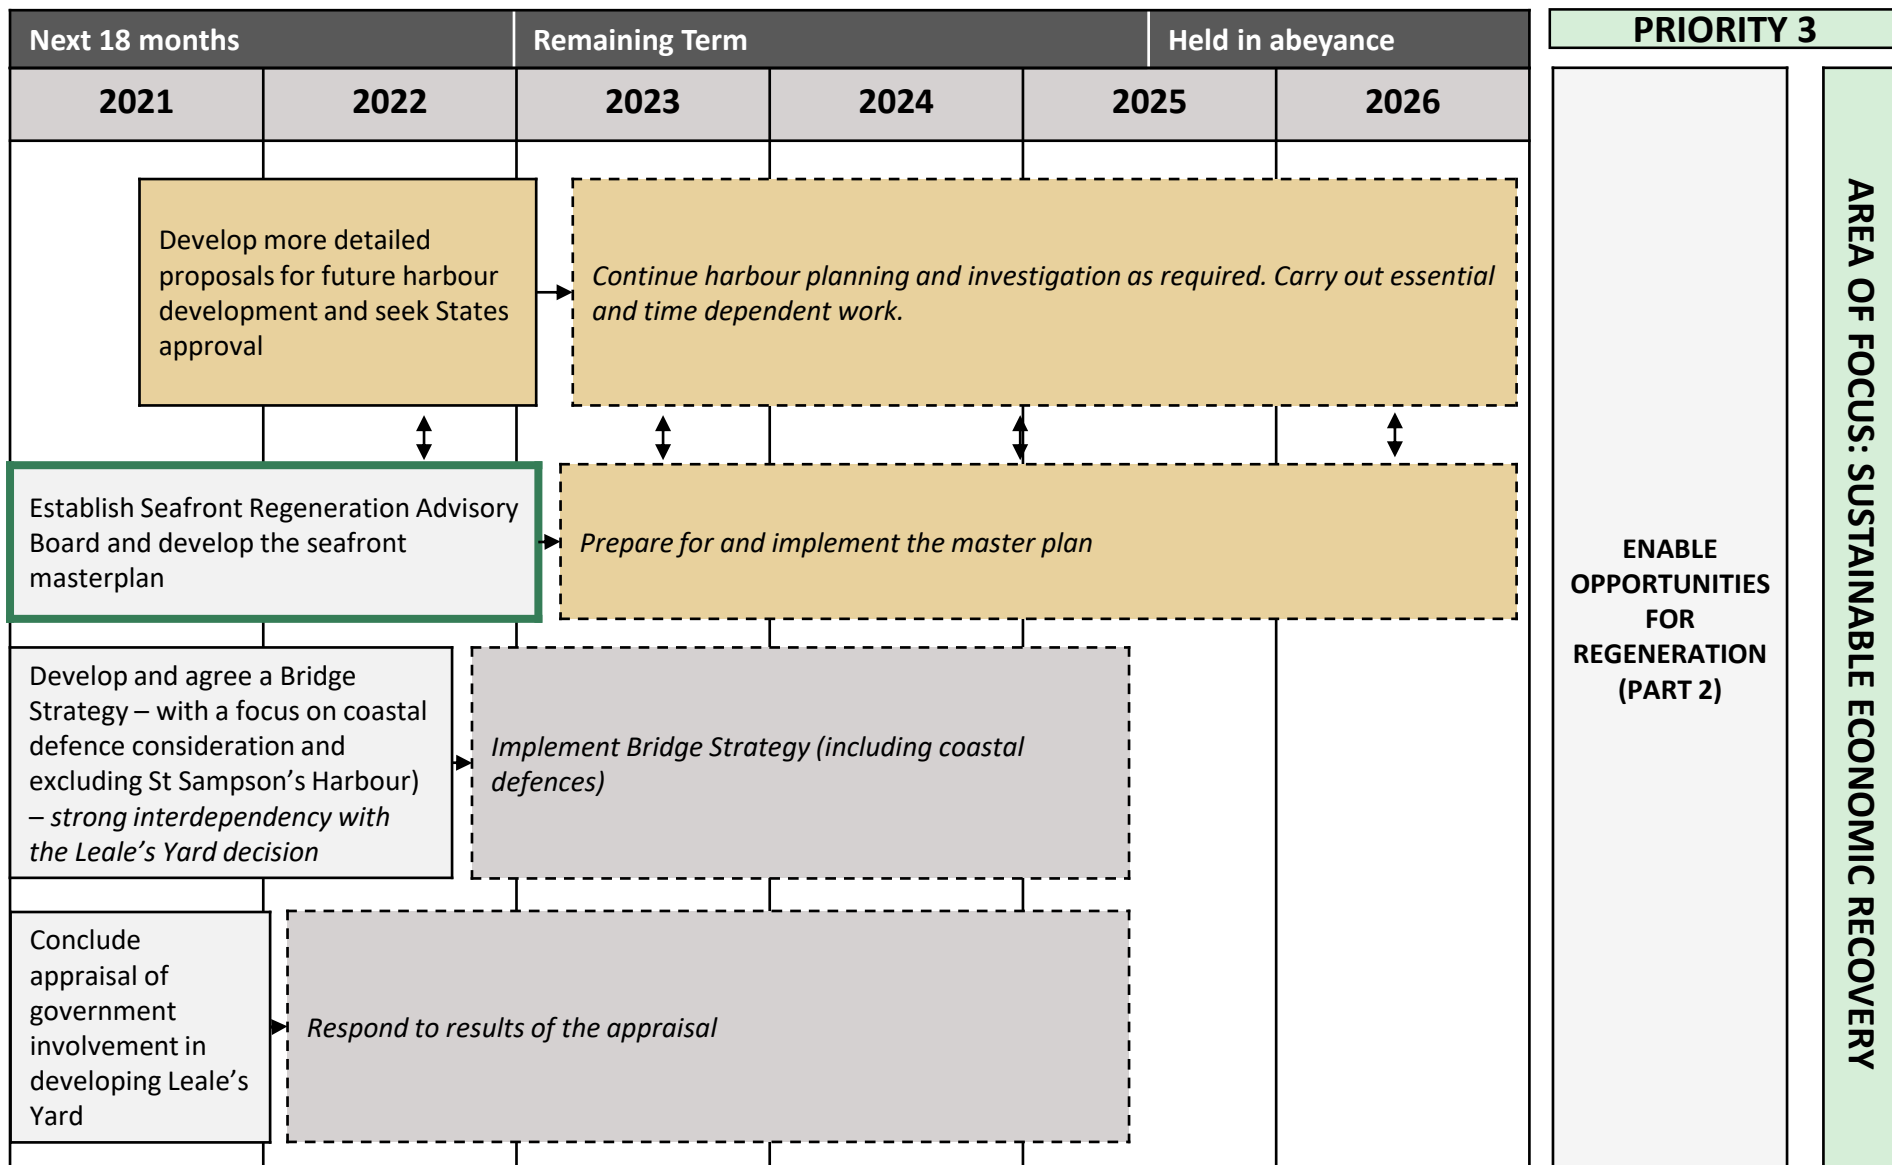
| Next 18 months | | Remaining Term | | Held in abeyance | |
|---|---|---|---|---|---|
| 2021 | 2022 | 2023 | 2024 | 2025 | 2026 |

PRIORITY 3

Develop more detailed proposals for future harbour development and seek States approval

*Continue harbour planning and investigation as required. Carry out essential and time dependent work.*

Establish Seafront Regeneration Advisory Board and develop the seafront masterplan

*Prepare for and implement the master plan*

Develop and agree a Bridge Strategy – with a focus on coastal defence consideration and excluding St Sampson's Harbour) – *strong interdependency with the Leale's Yard decision*

*Implement Bridge Strategy (including coastal defences)*

Conclude appraisal of government involvement in developing Leale's Yard

*Respond to results of the appraisal*

ENABLE OPPORTUNITIES FOR REGENERATION (PART 2)

AREA OF FOCUS: SUSTAINABLE ECONOMIC RECOVERY